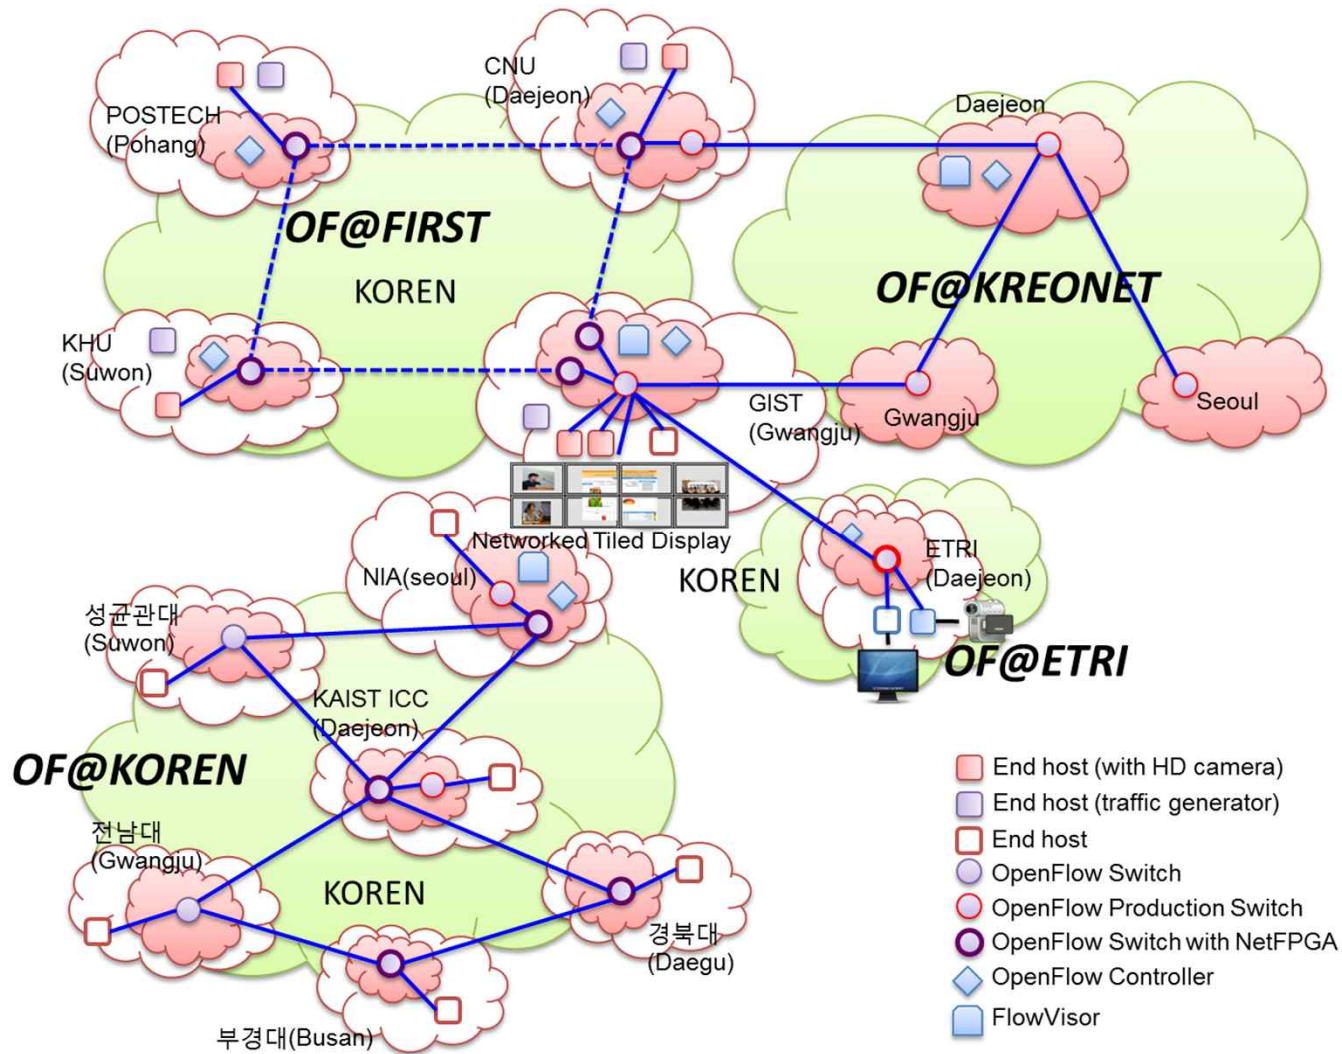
CNU (Daejeon)

POSTECH (Pohang)

Daejeon

OF@FIRST

KOREN

OF@KREONET

KHU (Suwon)

GIST (Gwangju)

Gwangju

Seoul

Networked Tiled Display

NIA(seoul)

ETRI (Daejeon)

KOREN

성균관대 (Suwon)

OF@ETRI

KAIST ICC (Daejeon)

OF@KOREN

전남대 (Gwangju)

KOREN

경북대 (Daegu)

부경대(Busan)

End host (with HD camera)
End host (traffic generator)
End host
OpenFlow Switch
OpenFlow Production Switch
OpenFlow Switch with NetFPGA
OpenFlow Controller
FlowVisor